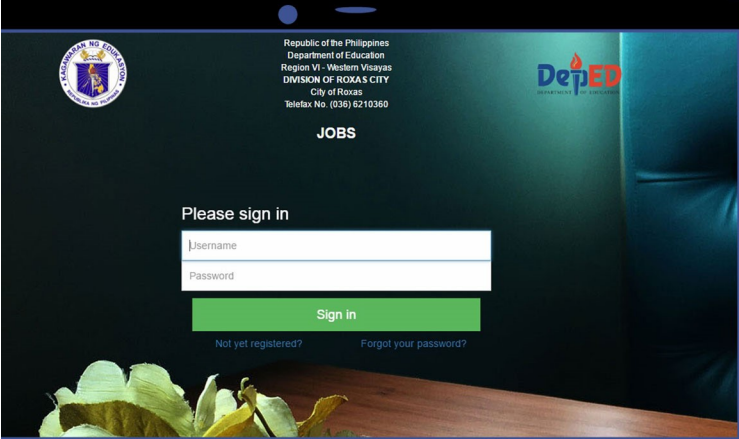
KAGAWARAN NG EDUKASYON
REPUBLIKA NG PILIPINAS

Republic of the Philippines
Department of Education
Region VI - Western Visayas
DIVISION OF ROXAS CITY
City of Roxas
Telefax No. (036) 6210360

DepED
DEPARTMENT OF EDUCATION

JOBS

Please sign in

Username

Password

Sign in

Not yet registered?

Forgot your password?